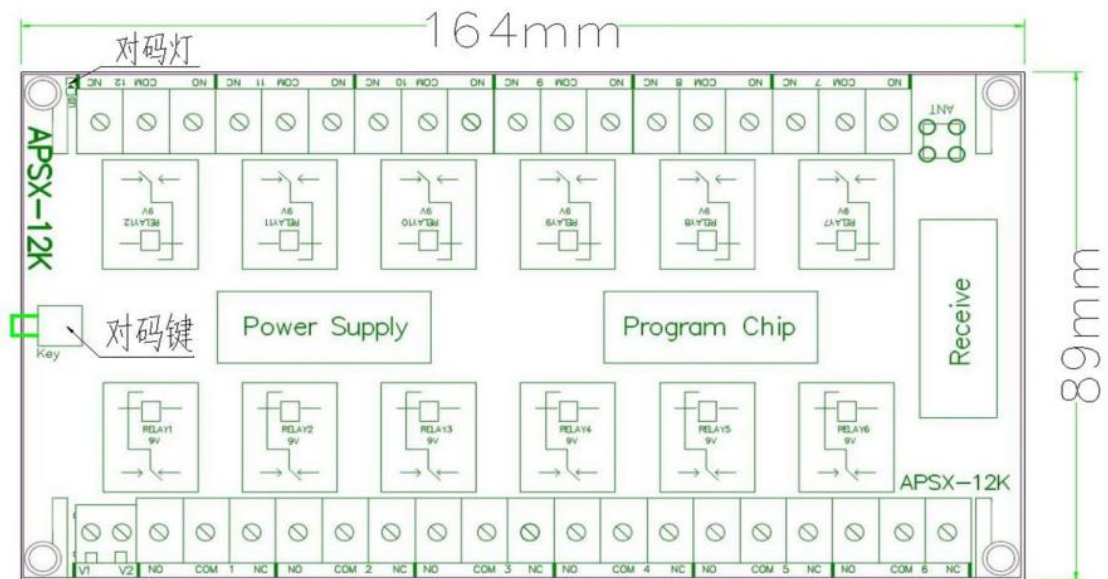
164mm

对码灯

NC 12 COM NO NC 11 COM NO NC 10 COM NO NC 9 COM NO NC 8 COM NO NC 7 COM NO

ANT

APSX-12K

RELAY12 9V

RELAY11 9V

RELAY10 9V

RELAY9 9V

RELAY8 9V

RELAY7 9V

Receive

对码键

Key

Power Supply

Program Chip

89mm

RELAY1 9V

RELAY2 9V

RELAY3 9V

RELAY4 9V

RELAY5 9V

RELAY6 9V

APSX-12K

V1 V2 NO COM 1 NC NO COM 2 NC NO COM 3 NC NO COM 4 NC NO COM 5 NC NO COM 6 NC